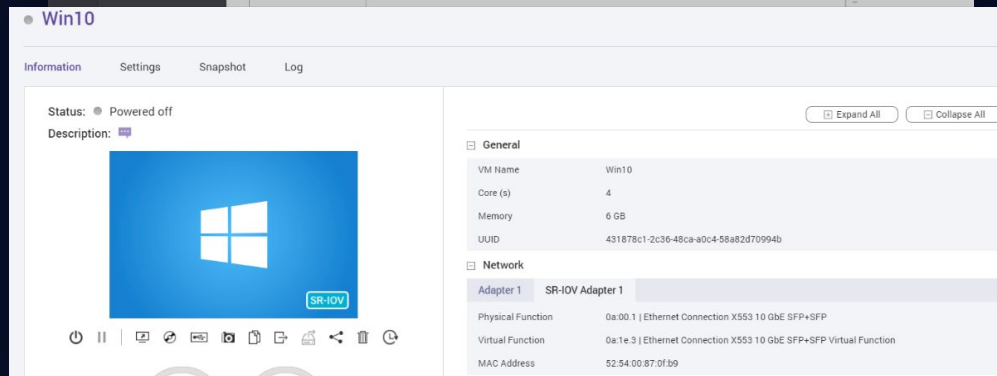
Win10

Information Settings Snapshot Log

Status: Powered off
Description:

SR-IOV

Expand All Collapse All

General

| VM Name | Win10 |
|---|---|
| Core (s) | 4 |
| Memory | 6 GB |
| UUID | 431878c1-2c36-48ca-a0c4-58a82d70994b |

Network

Adapter 1 SR-IOV Adapter 1

| Physical Function | 0a:00.1 \| Ethernet Connection X553 10 GbE SFP+SFP |
|---|---|
| Virtual Function | 0a:1e.3 \| Ethernet Connection X553 10 GbE SFP+SFP Virtual Function |
| MAC Address | 52:54:00:87:0f:b9 |